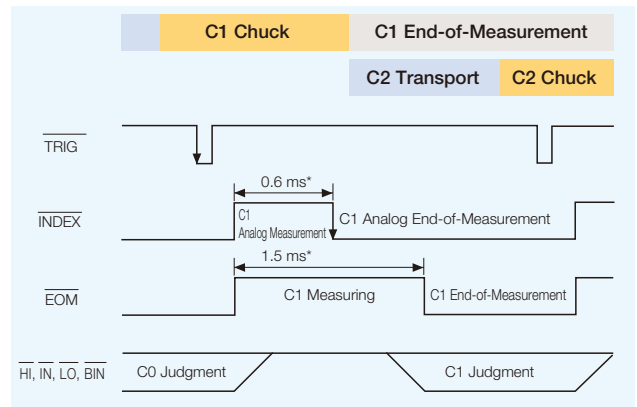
C1 Chuck
C1 End-of-Measurement
C2 Transport
C2 Chuck

$\overline{\text{TRIG}}$

0.6 ms*

$\overline{\text{INDEX}}$
C1 Analog Measurement
C1 Analog End-of-Measurement

1.5 ms*

$\overline{\text{EOM}}$
C1 Measuring
C1 End-of-Measurement

$\overline{\text{HI}}$, $\overline{\text{IN}}$, $\overline{\text{LO}}$, $\overline{\text{BIN}}$
C0 Judgment
C1 Judgment